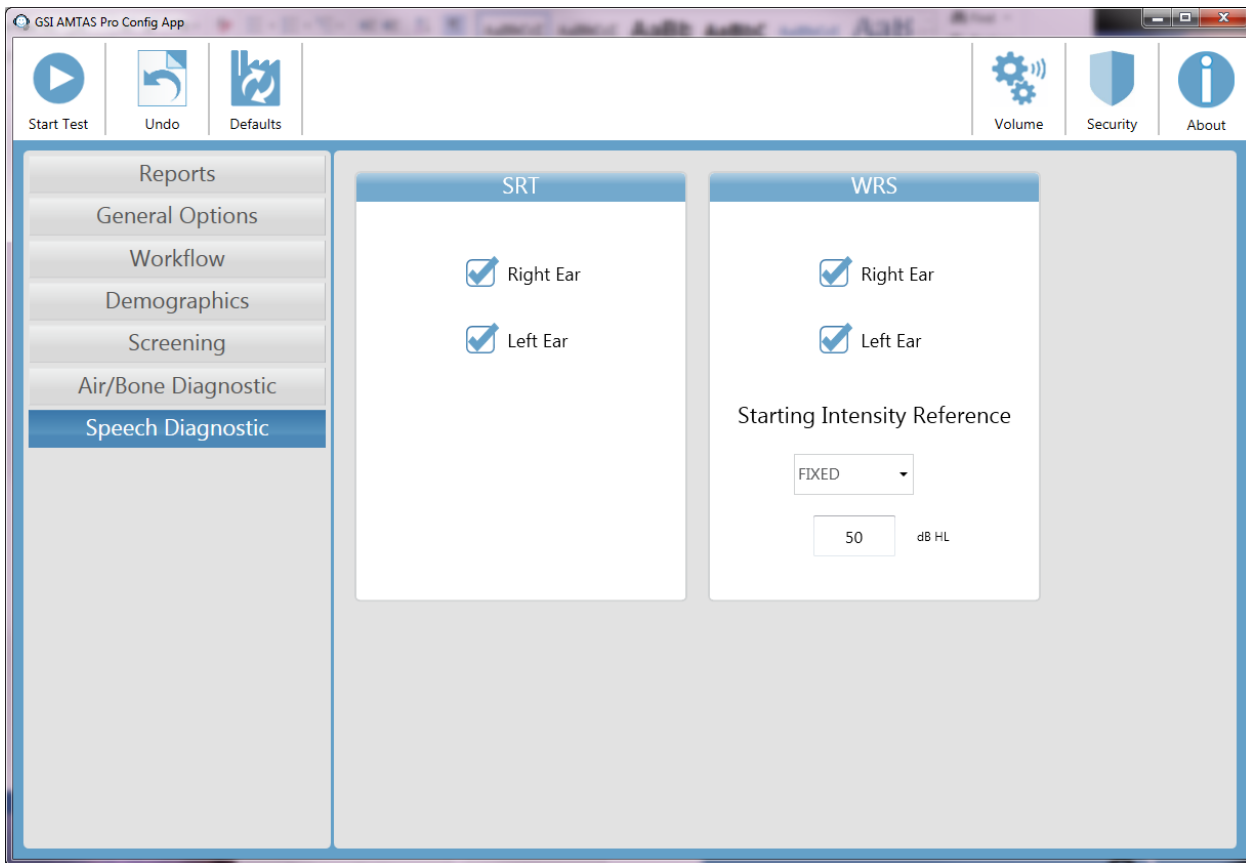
GSI AMTAS Pro Config App

Start Test
Undo
Defaults
Volume
Security
About

Reports
General Options
Workflow
Demographics
Screening
Air/Bone Diagnostic
Speech Diagnostic

SRT

Right Ear

Left Ear

WRS

Right Ear

Left Ear

Starting Intensity Reference

FIXED

50 dB HL